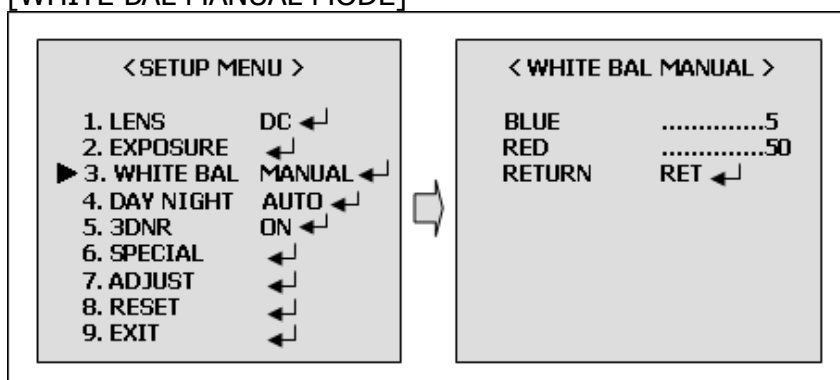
[WHITE BAL MANUAL MODE]

<SETUP MENU >

1. LENS DC ↵
2. EXPOSURE ↵
▶ 3. WHITE BAL MANUAL ↵
4. DAY NIGHT AUTO ↵
5. 3DNR ON ↵
6. SPECIAL ↵
7. ADJUST ↵
8. RESET ↵
9. EXIT ↵

< WHITE BAL MANUAL >

BLUE ..............5
RED ..............50
RETURN RET ↵